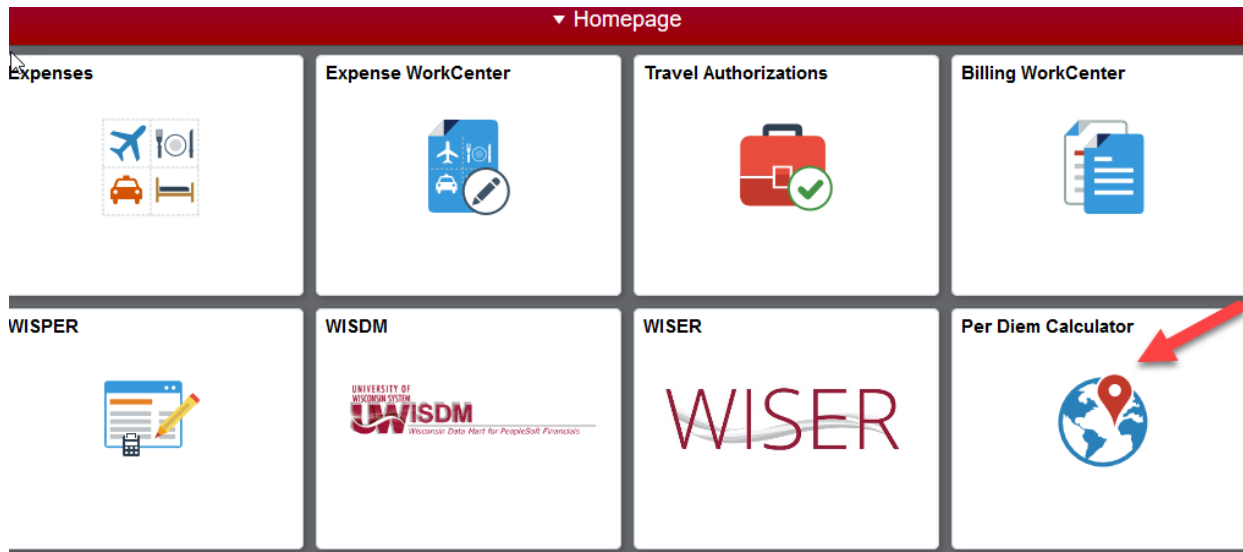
▾ Homepage

Expenses

Expense WorkCenter

Travel Authorizations

Billing WorkCenter

WISPER

WISDM

UNIVERSITY OF WISCONSIN SYSTEM
UW WISDM
Wisconsin Data Mart for PeopleSoft Financials

WISER

WISER

Per Diem Calculator